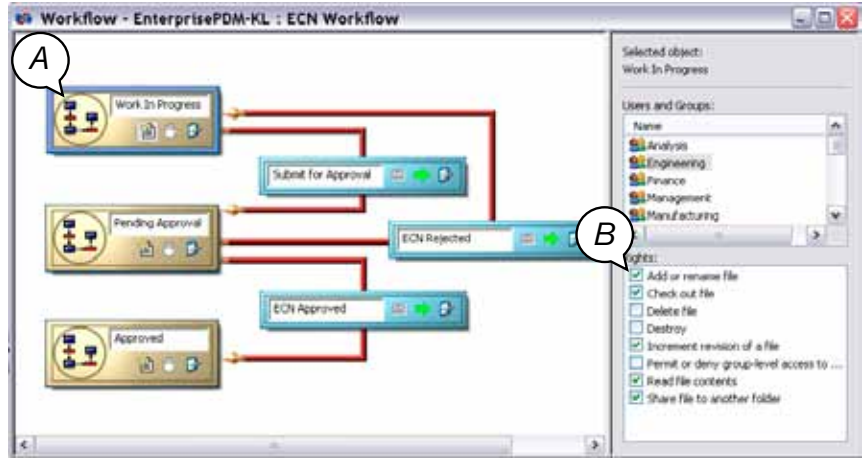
Workflow - EnterprisePDM-KL : ECN Workflow

A

Work In Progress

Submit for Approval

Pending Approval

ECN Rejected

ECN Approved

Approved

B

Selected object:
Work In Progress

Users and Groups:

Name
Analysis
Engineering
Finance
Management
Manufacturing

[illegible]ights:
Add or rename file
Check out file
Delete file
Destroy
Increment revision of a file
Permit or deny group-level access to ...
Read file contents
Share file to another folder